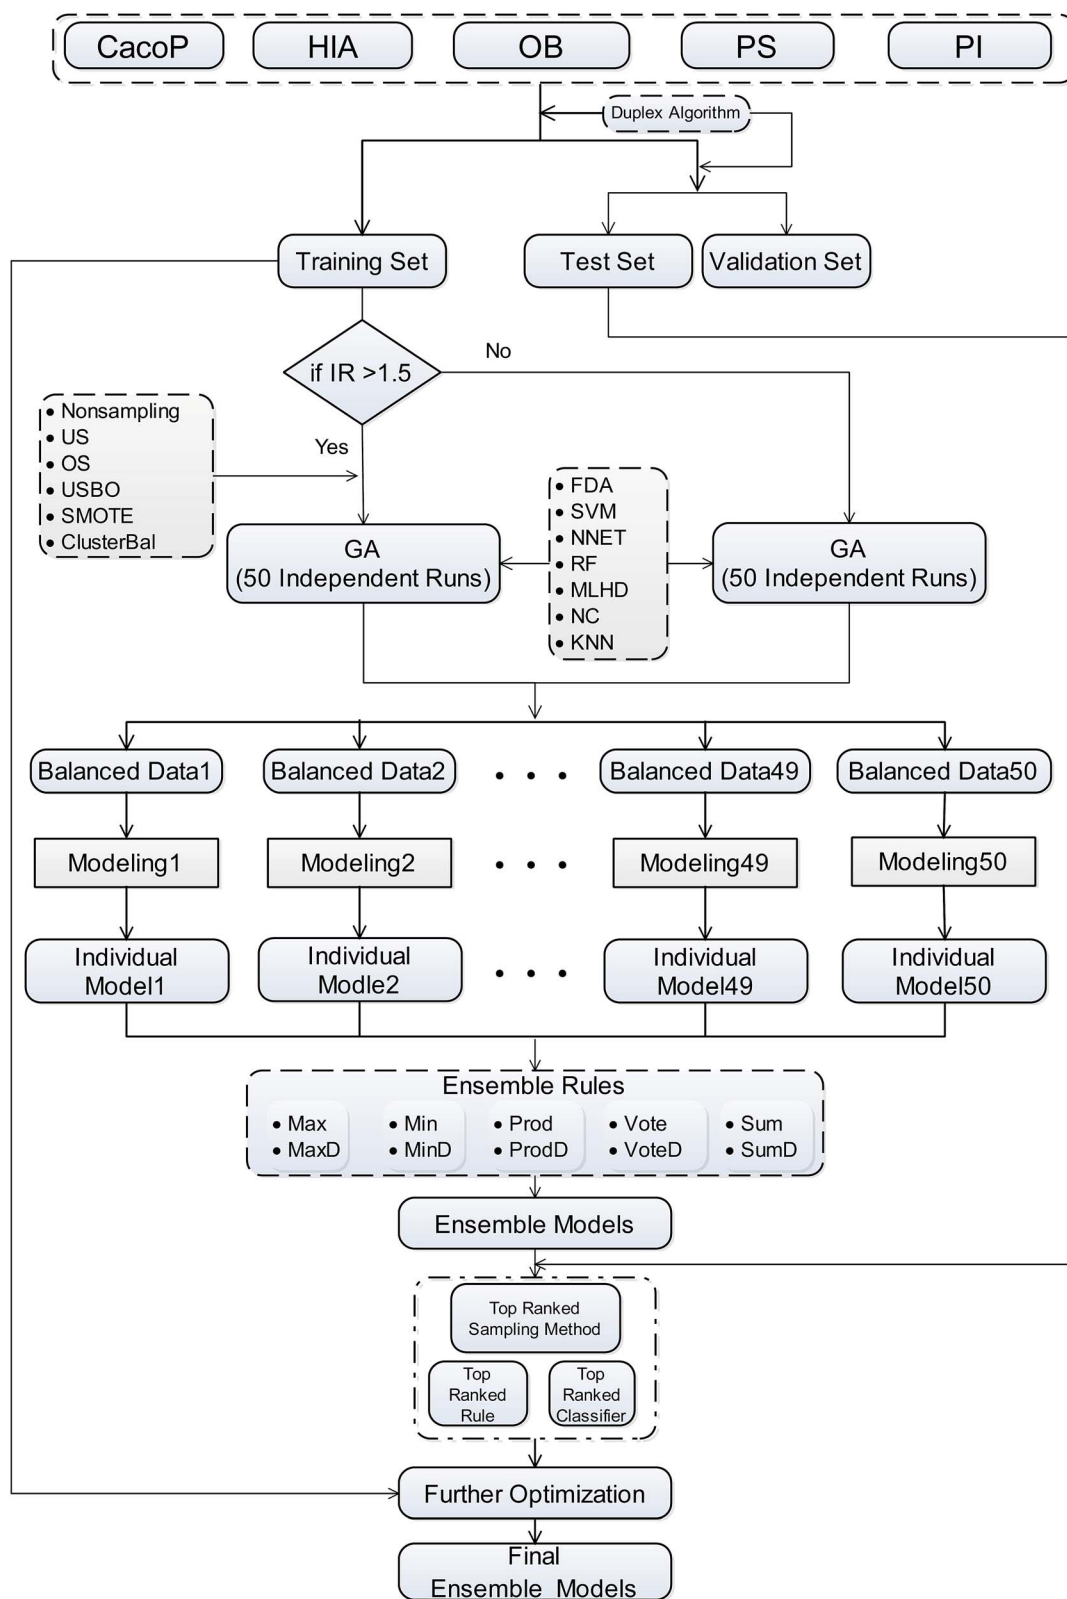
CacoP HIA OB PS PI

Duplex Algorithm

Training Set

Test Set

Validation Set

if IR >1.5

No

Yes

• Nonsampling
• US
• OS
• USBO
• SMOTE
• ClusterBal

• FDA
• SVM
• NNET
• RF
• MLHD
• NC
• KNN

GA
(50 Independent Runs)

GA
(50 Independent Runs)

Balanced Data1

Balanced Data2

• • •

Balanced Data49

Balanced Data50

Modeling1

Modeling2

• • •

Modeling49

Modeling50

Individual Model1

Individual Modle2

• • •

Individual Model49

Individual Model50

Ensemble Rules

• Max
• MaxD

• Min
• MinD

• Prod
• ProdD

• Vote
• VoteD

• Sum
• SumD

Ensemble Models

Top Ranked Sampling Method

Top Ranked Rule

Top Ranked Classifier

Further Optimization

Final Ensemble Models